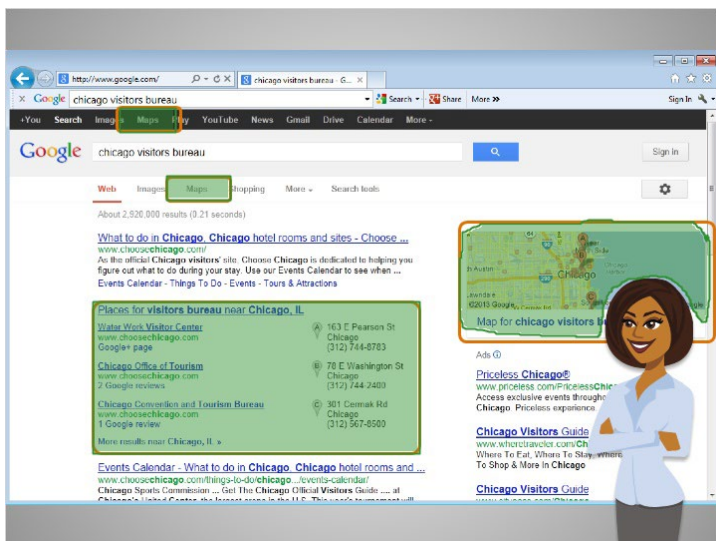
http://www.google.com/
chicago visitors bureau - G...
Google chicago visitors bureau
Search Share More »
Sign In
+You Search Images Maps Play YouTube News Gmail Drive Calendar More -
Google
chicago visitors bureau
Sign in
Web Images Maps Shopping More Search tools
About 2,920,000 results (0.21 seconds)

What to do in Chicago. Chicago hotel rooms and sites - Choose ...
www.choosechicago.com/
As the official Chicago visitors' site, Choose Chicago is dedicated to helping you figure out what to do during your stay. Use our Events Calendar to see when ...
Events Calendar - Things To Do - Events - Tours & Attractions

Places for visitors bureau near Chicago, IL
Water Work Visitor Center
www.choosechicago.com
Google+ page
A 163 E Pearson St Chicago (312) 744-8783
Chicago Office of Tourism
www.choosechicago.com
2 Google reviews
B 78 E Washington St Chicago (312) 744-2400
Chicago Convention and Tourism Bureau
www.choosechicago.com
1 Google review
C 301 Cermak Rd Chicago (312) 567-8500
More results near Chicago, IL »

Events Calendar - What to do in Chicago. Chicago hotel rooms and ...
www.choosechicago.com/things-to-do/chicago.../events-calendar/
Chicago Sports Commission ... Get The Chicago Official Visitors Guide .... at

Oak Park Chicago Austin Lawndale ©2013 Google
Map for chicago visitors b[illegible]
Ads
Priceless Chicago®
www.priceless.com/PricelessChic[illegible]
Access exclusive events through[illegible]
Chicago. Priceless experience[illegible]
Chicago Visitors Guide
www.wheretraveler.com/Ch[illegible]
Where To Eat, Where To Stay, Where To Shop & More In Chicago
Chicago Visitors Guide